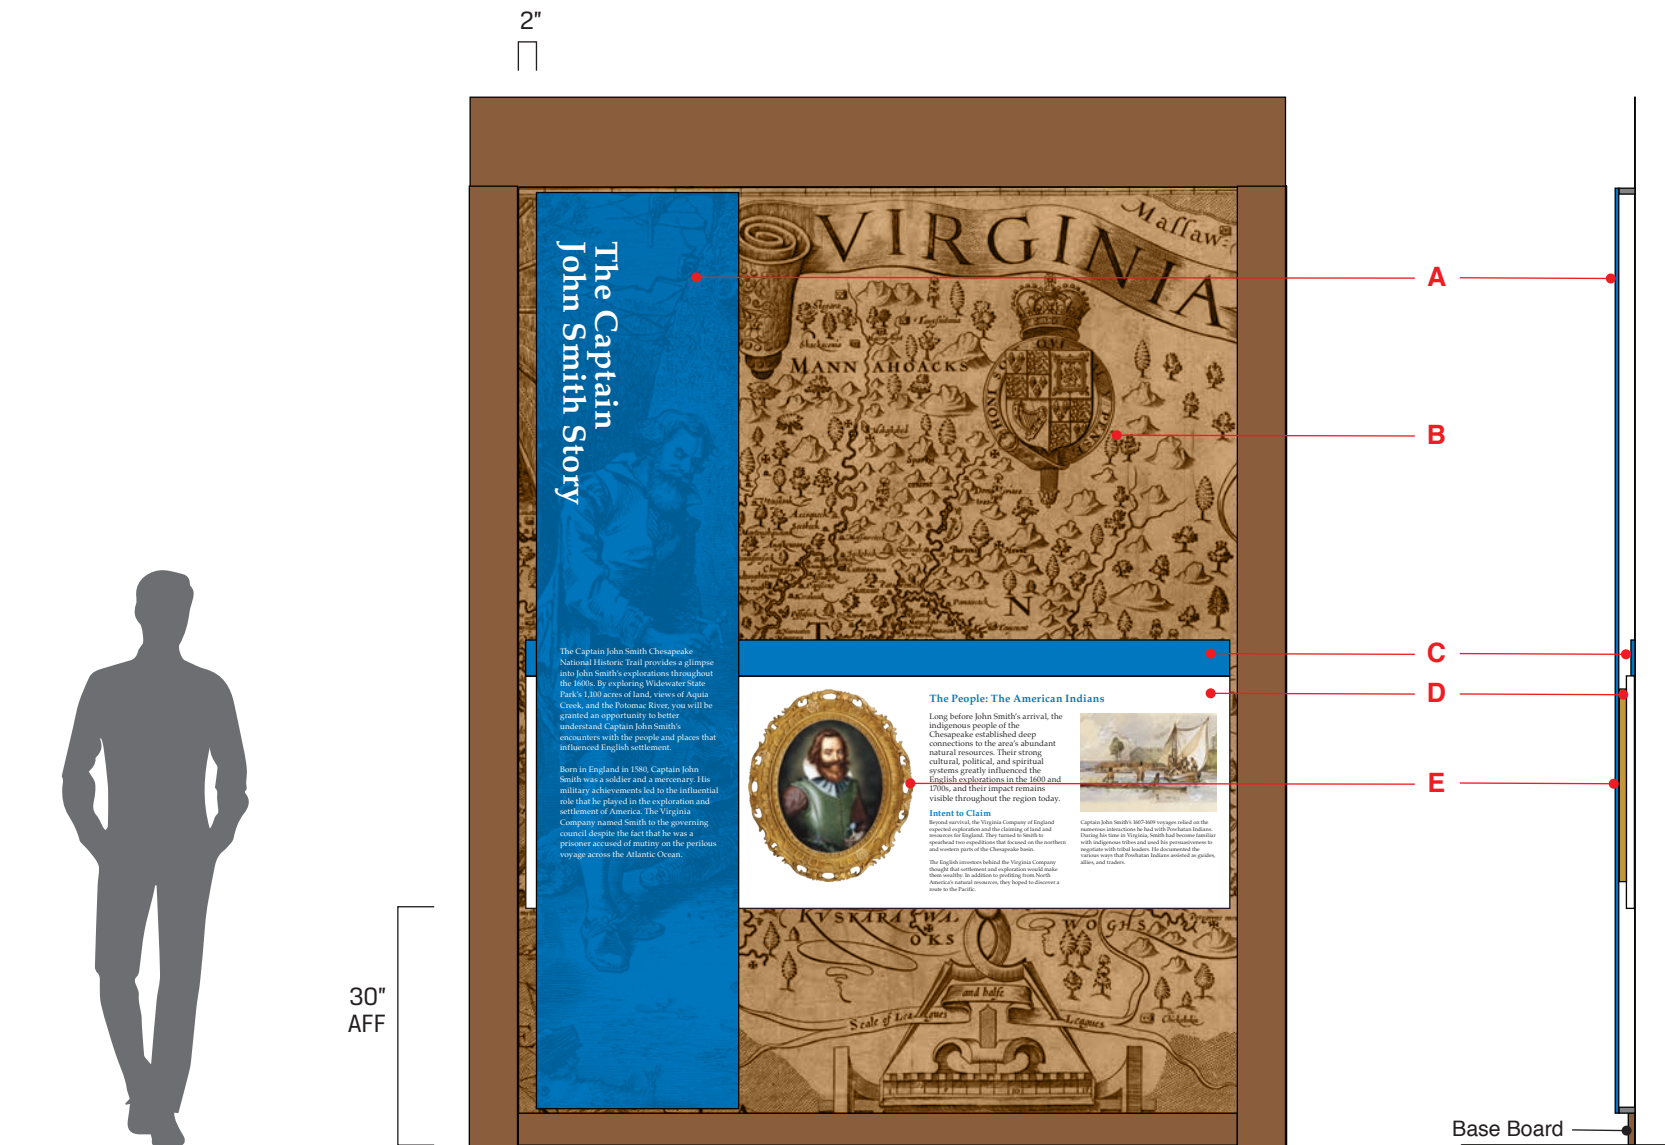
2"

VIRGINIA

Massaw

MANNAHOACKS

The Captain John Smith Story

The Captain John Smith Chesapeake National Historic Trail provides a glimpse into John Smith's explorations throughout the 1600s. By exploring Widewater State Park's 1,100 acres of land, views of Aquia Creek, and the Potomac River, you will be granted an opportunity to better understand Captain John Smith's encounters with the people and places that influenced English settlement.

Born in England in 1580, Captain John Smith was a soldier and a mercenary. His military achievements led to the influential role that he played in the exploration and settlement of America. The Virginia Company named Smith to the governing council despite the fact that he was a prisoner accused of mutiny on the perilous voyage across the Atlantic Ocean.

The People: The American Indians

Long before John Smith's arrival, the indigenous people of the Chesapeake established deep connections to the area's abundant natural resources. Their strong cultural, political, and spiritual systems greatly influenced the English explorations in the 1600 and 1700s, and their impact remains visible throughout the region today.

Intent to Claim

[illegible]

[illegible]

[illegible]

A

B

C

D

E

KUSKARAWAOKS

Scale of Leagues

30"
AFF

Base Board